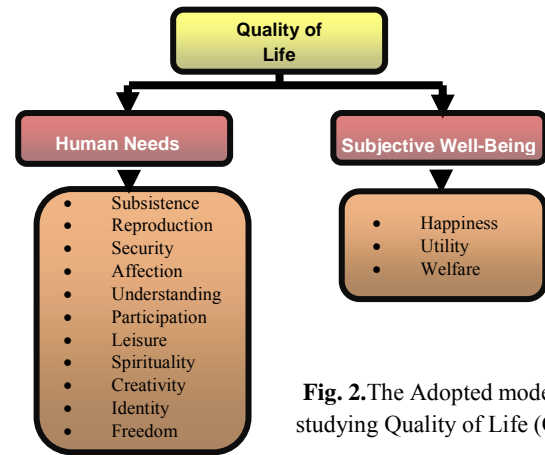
Quality of Life

Human Needs

- Subsistence
- Reproduction
- Security
- Affection
- Understanding
- Participation
- Leisure
- Spirituality
- Creativity
- Identity
- Freedom

Subjective Well-Being

- Happiness
- Utility
- Welfare

**Fig. 2.**The Adopted mode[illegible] studying Quality of Life ([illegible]